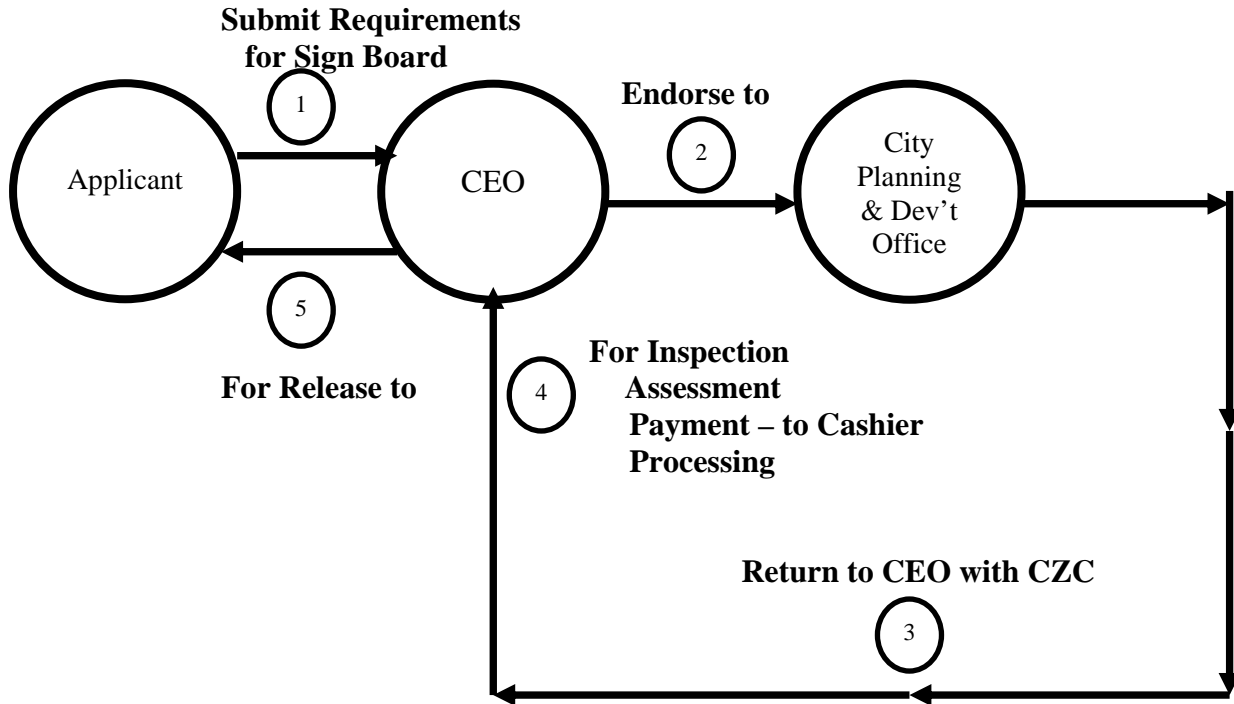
Submit Requirements for Sign Board

1

Applicant

CEO

Endorse to

2

City Planning & Dev't Office

5

For Release to

4

For Inspection
Assessment
Payment – to Cashier
Processing

Return to CEO with CZC

3